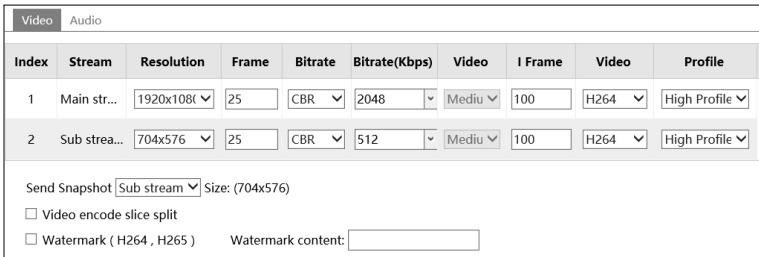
Video Audio

| Index | Stream | Resolution | Frame | Bitrate | Bitrate(Kbps) | Video | I Frame | Video | Profile |
|---|---|---|---|---|---|---|---|---|---|
| 1 | Main str... | 1920x108( | 25 | CBR | 2048 | Mediu | 100 | H264 | High Profile |
| 2 | Sub strea... | 704x576 | 25 | CBR | 512 | Mediu | 100 | H264 | High Profile |

Send Snapshot Sub stream Size: (704x576)

☐ Video encode slice split

☐ Watermark ( H264 , H265 ) Watermark content: